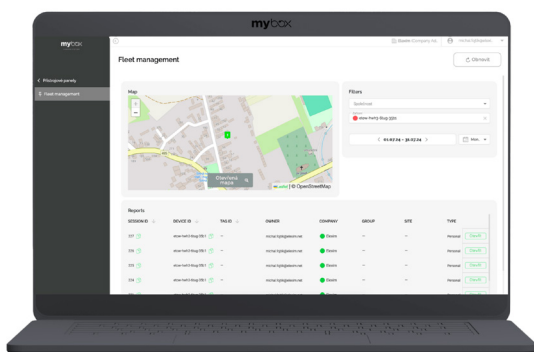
mybox

mybox

Přístupové panely

Fleet management

Fleet management

Obnovit

Map

Zkontrolovat mapu

Leaflet | © OpenStreetMap

Filters

Společnost

ebox-helll-Bug-3312

< 01.07.24 – 31.07.24 >

Mon

Reports

| SESSION ID | DEVICE ID | TAG ID | OWNER | COMPANY | GROUP | SITE | TYPE |
|---|---|---|---|---|---|---|---|
| 377 | ebox-helll-Bug-3312 | – | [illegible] | Dewro | – | – | Personal Detail |
| 376 | ebox-helll-Bug-3312 | – | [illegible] | Dewro | – | – | Personal Detail |
| 375 | ebox-helll-Bug-3312 | – | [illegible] | Dewro | – | – | Personal Detail |
| 374 | ebox-helll-Bug-3312 | – | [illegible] | Dewro | – | – | Personal Detail |